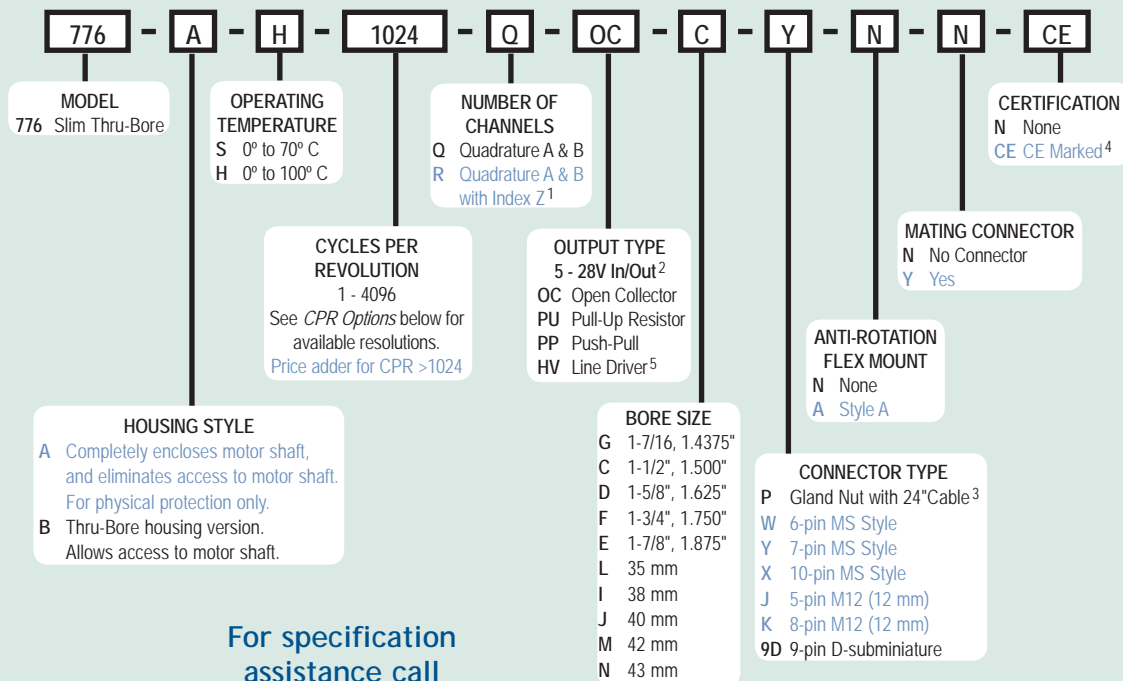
776 - A - H - 1024 - Q - OC - C - Y - N - N - CE

MODEL
776 Slim Thru-Bore

OPERATING TEMPERATURE
S 0º to 70º C
H 0º to 100º C

NUMBER OF CHANNELS
Q Quadrature A & B
R Quadrature A & B with Index Z$^1$

CERTIFICATION
N None
CE CE Marked$^4$

CYCLES PER REVOLUTION
1 - 4096
See *CPR Options* below for available resolutions.
Price adder for CPR >1024

OUTPUT TYPE
5 - 28V In/Out$^2$
OC Open Collector
PU Pull-Up Resistor
PP Push-Pull
HV Line Driver$^5$

MATING CONNECTOR
N No Connector
Y Yes

ANTI-ROTATION FLEX MOUNT
N None
A Style A

HOUSING STYLE
A Completely encloses motor shaft, and eliminates access to motor shaft. For physical protection only.
B Thru-Bore housing version. Allows access to motor shaft.

BORE SIZE
G 1-7/16, 1.4375"
C 1-1/2", 1.500"
D 1-5/8", 1.625"
F 1-3/4", 1.750"
E 1-7/8", 1.875"
L 35 mm
I 38 mm
J 40 mm
M 42 mm
N 43 mm

CONNECTOR TYPE
P Gland Nut with 24"Cable$^3$
W 6-pin MS Style
Y 7-pin MS Style
X 10-pin MS Style
J 5-pin M12 (12 mm)
K 8-pin M12 (12 mm)
9D 9-pin D-subminiature

For specification assistance call